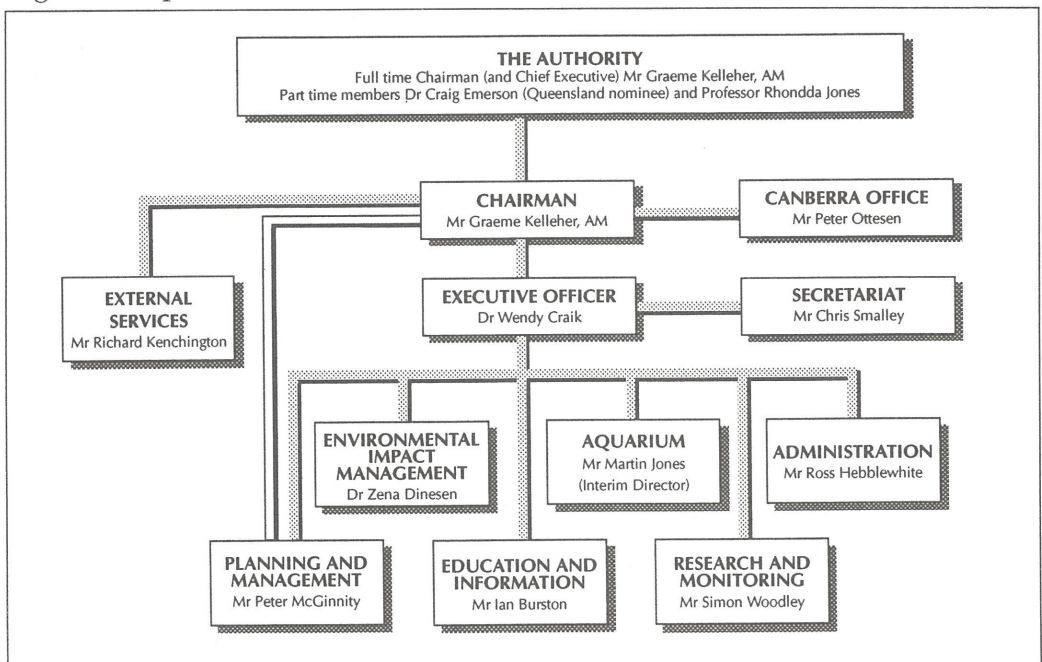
THE AUTHORITY
Full time Chairman (and Chief Executive) Mr Graeme Kelleher, AM
Part time members Dr Craig Emerson (Queensland nominee) and Professor Rhondda Jones

CHAIRMAN
Mr Graeme Kelleher, AM

CANBERRA OFFICE
Mr Peter Ottesen

EXTERNAL SERVICES
Mr Richard Kenchington

EXECUTIVE OFFICER
Dr Wendy Craik

SECRETARIAT
Mr Chris Smalley

ENVIRONMENTAL IMPACT MANAGEMENT
Dr Zena Dinesen

AQUARIUM
Mr Martin Jones
(Interim Director)

ADMINISTRATION
Mr Ross Hebblewhite

PLANNING AND MANAGEMENT
Mr Peter McGinnity

EDUCATION AND INFORMATION
Mr Ian Burston

RESEARCH AND MONITORING
Mr Simon Woodley